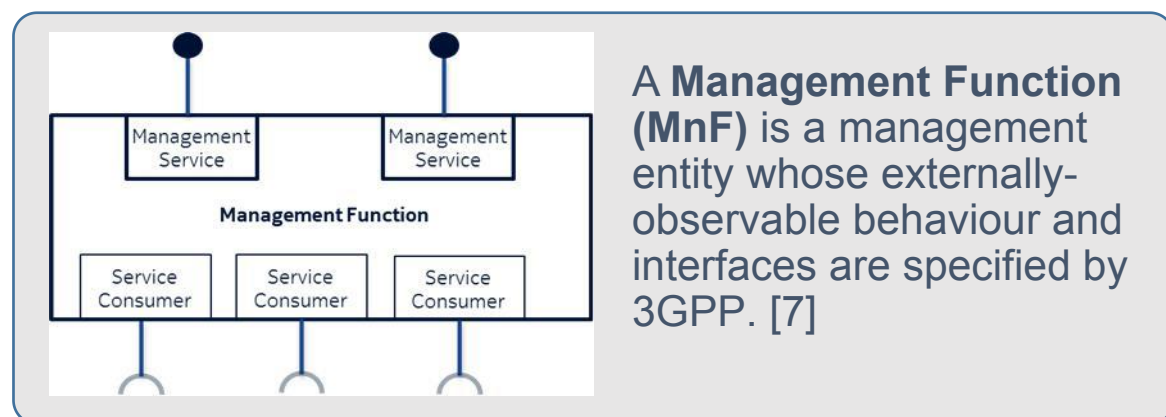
Management Service

Management Service

Management Function

Service Consumer

Service Consumer

Service Consumer

A **Management Function (MnF)** is a management entity whose externally-observable behaviour and interfaces are specified by 3GPP. [7]